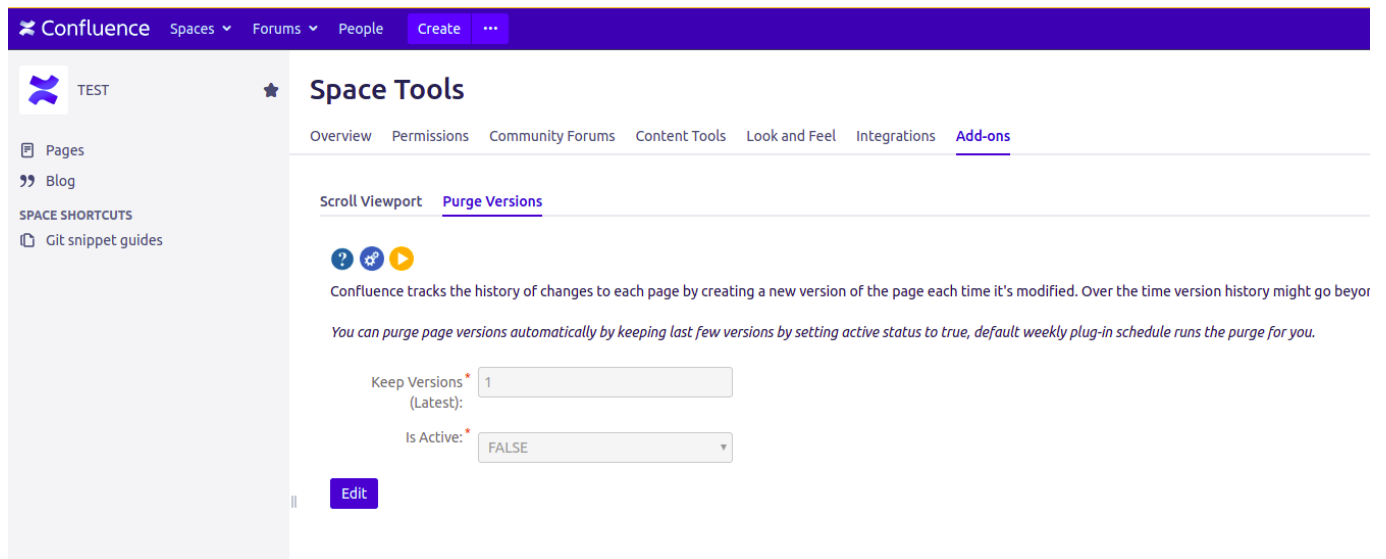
Confluence Spaces Forums People Create ···

TEST

Pages
Blog
SPACE SHORTCUTS
Git snippet guides

Space Tools

Overview Permissions Community Forums Content Tools Look and Feel Integrations Add-ons

Scroll Viewport Purge Versions

Confluence tracks the history of changes to each page by creating a new version of the page each time it's modified. Over the time version history might go beyo

*You can purge page versions automatically by keeping last few versions by setting active status to true, default weekly plug-in schedule runs the purge for you.*

Keep Versions* (Latest): 1

Is Active:* FALSE

Edit